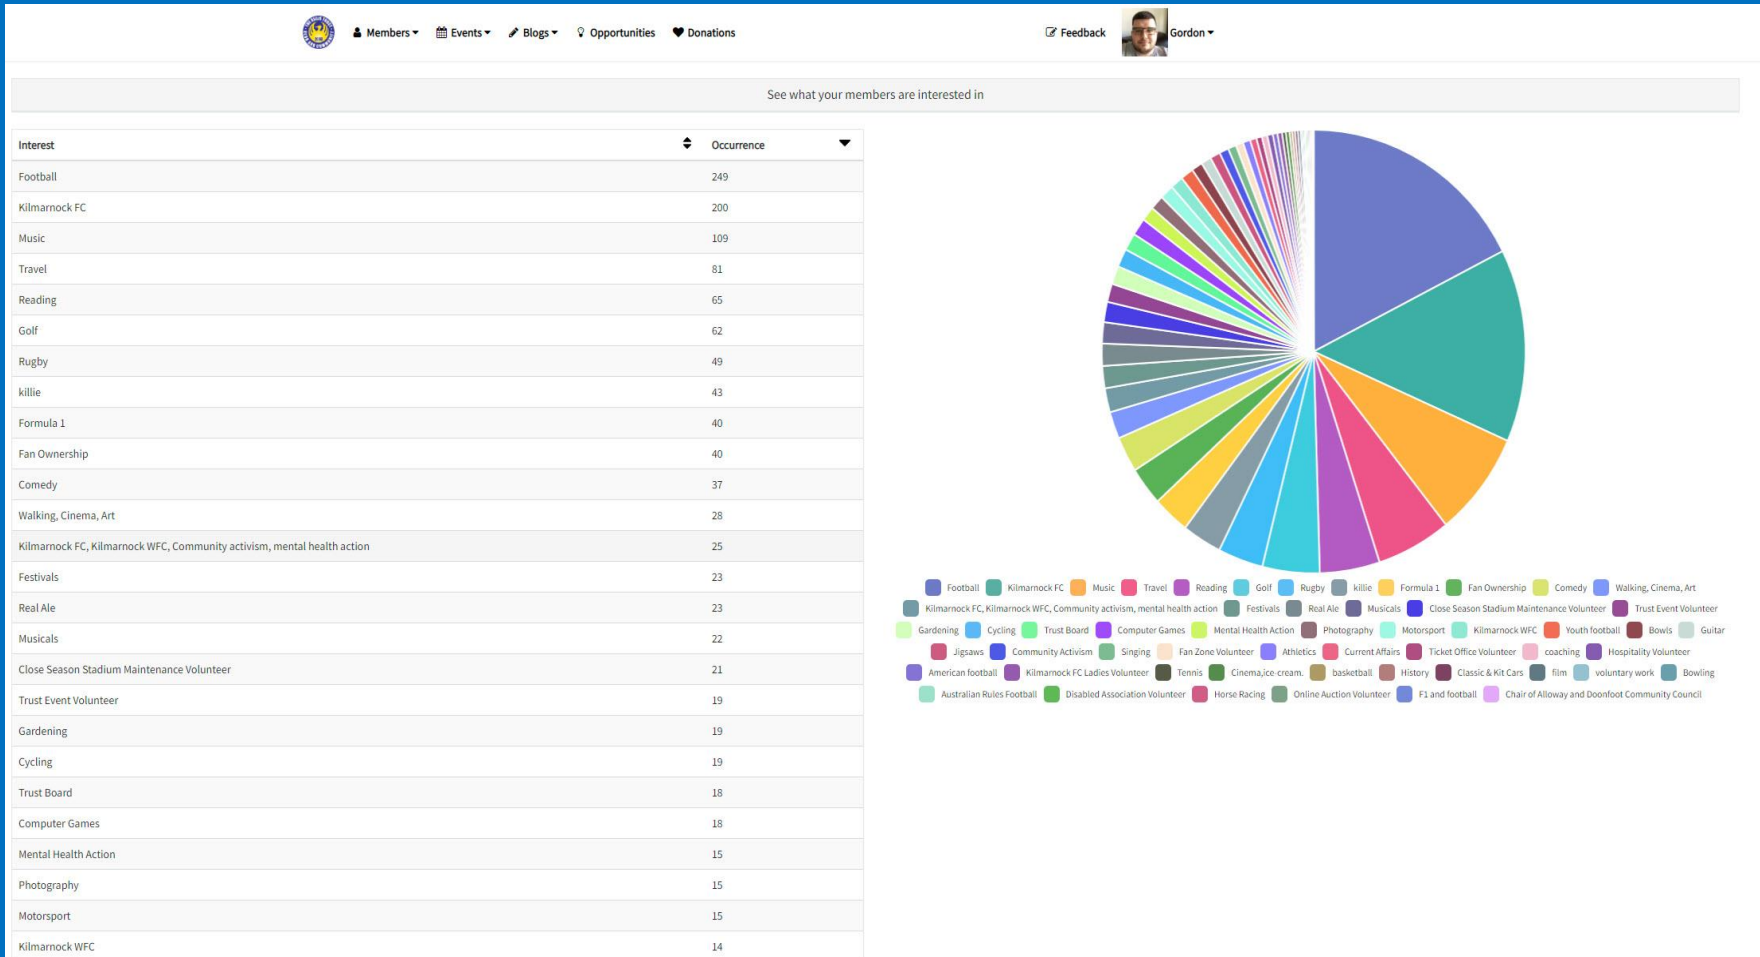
Members ▾ Events ▾ Blogs ▾ Opportunities Donations Feedback Gordon ▾

See what your members are interested in

| Interest | Occurrence |
|---|---|
| Football | 249 |
| Kilmarnock FC | 200 |
| Music | 109 |
| Travel | 81 |
| Reading | 65 |
| Golf | 62 |
| Rugby | 49 |
| killie | 43 |
| Formula 1 | 40 |
| Fan Ownership | 40 |
| Comedy | 37 |
| Walking, Cinema, Art | 28 |
| Kilmarnock FC, Kilmarnock WFC, Community activism, mental health action | 25 |
| Festivals | 23 |
| Real Ale | 23 |
| Musicals | 22 |
| Close Season Stadium Maintenance Volunteer | 21 |
| Trust Event Volunteer | 19 |
| Gardening | 19 |
| Cycling | 19 |
| Trust Board | 18 |
| Computer Games | 18 |
| Mental Health Action | 15 |
| Photography | 15 |
| Motorsport | 15 |
| Kilmarnock WFC | 14 |

Football Kilmarnock FC Music Travel Reading Golf Rugby killie Formula 1 Fan Ownership Comedy Walking, Cinema, Art Kilmarnock FC, Kilmarnock WFC, Community activism, mental health action Festivals Real Ale Musicals Close Season Stadium Maintenance Volunteer Trust Event Volunteer Gardening Cycling Trust Board Computer Games Mental Health Action Photography Motorsport Kilmarnock WFC Youth football Bowls Guitar Jigsaws Community Activism Singing Fan Zone Volunteer Athletics Current Affairs Ticket Office Volunteer coaching Hospitality Volunteer American football Kilmarnock FC Ladies Volunteer Tennis Cinema,ice-cream. basketball History Classic & Kit Cars film voluntary work Bowling Australian Rules Football Disabled Association Volunteer Horse Racing Online Auction Volunteer F1 and football Chair of Alloway and Doonfoot Community Council